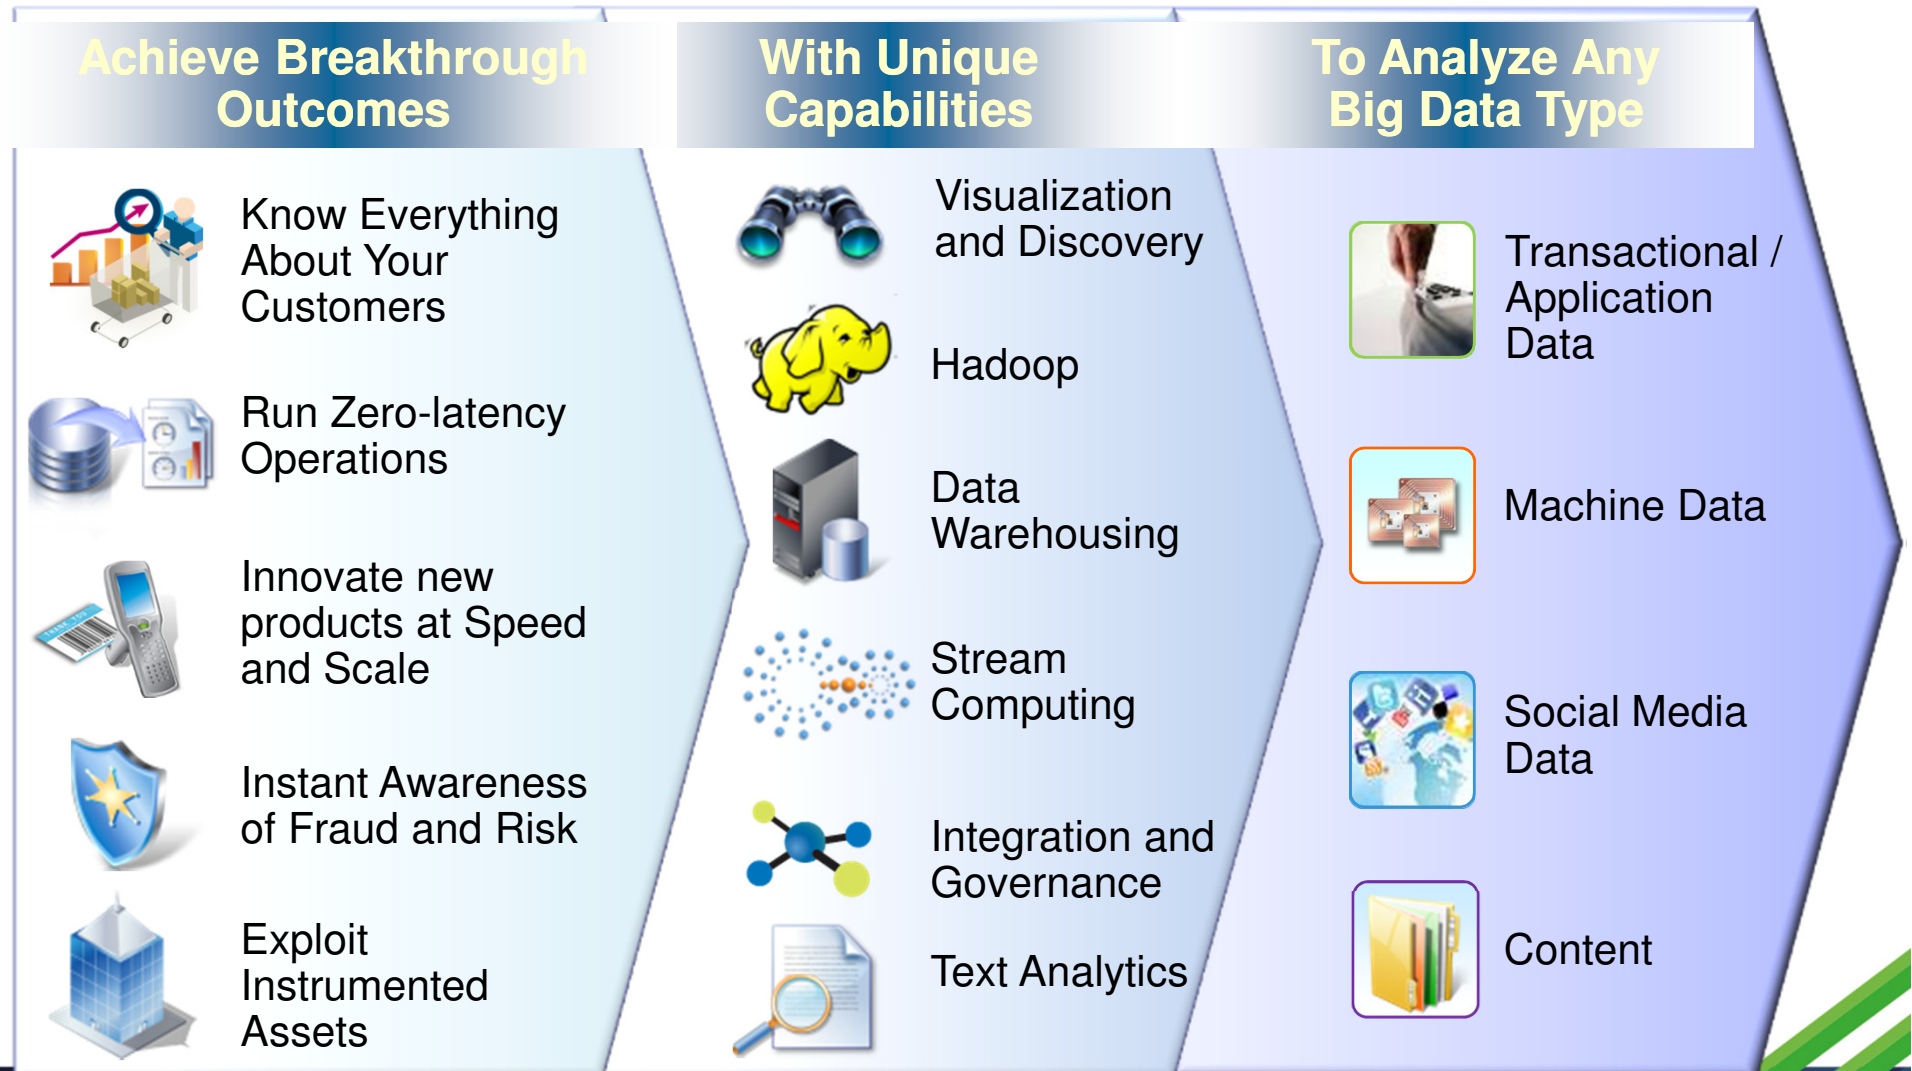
Achieve Breakthrough Outcomes

Know Everything About Your Customers

Run Zero-latency Operations

Innovate new products at Speed and Scale

Instant Awareness of Fraud and Risk

Exploit Instrumented Assets

With Unique Capabilities

Visualization and Discovery

Hadoop

Data Warehousing

Stream Computing

Integration and Governance

Text Analytics

To Analyze Any Big Data Type

Transactional / Application Data

Machine Data

Social Media Data

Content